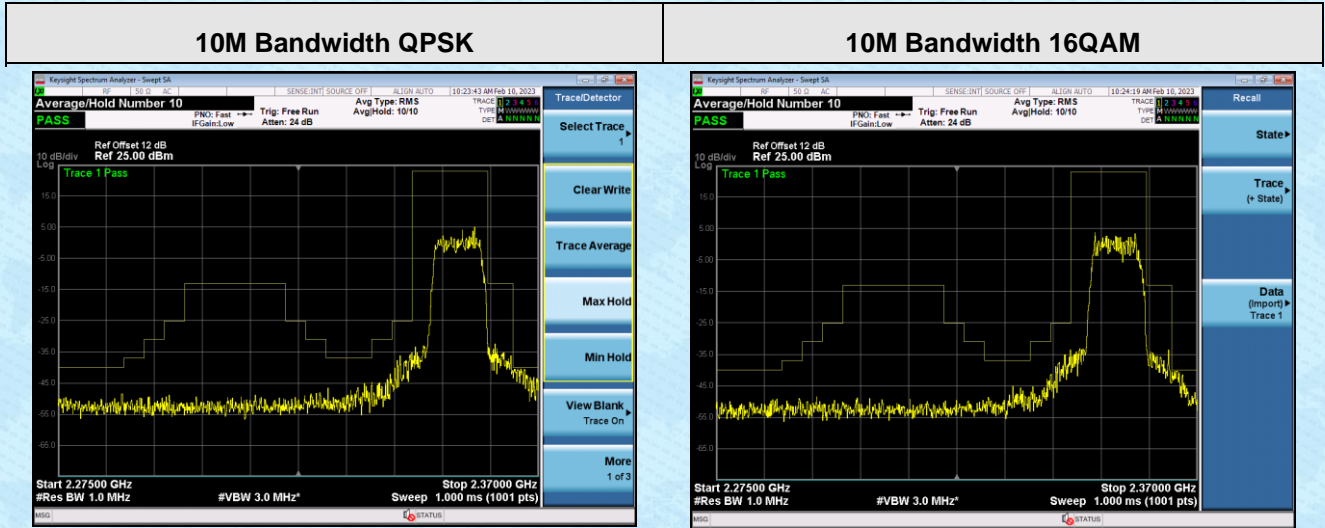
| 10M Bandwidth QPSK | 10M Bandwidth 16QAM |
|---|---|

Keysight Spectrum Analyzer - Swept SA
RF 50 Ω AC SENSE:INT SOURCE OFF ALIGN AUTO 10:23:43 AM Feb 10, 2023
Average/Hold Number 10
PASS
PNO: Fast IFGain:Low
Trig: Free Run
Atten: 24 dB
Avg Type: RMS
Avg|Hold: 10/10
TRACE 1 2 3 4 5 6
TYPE M WWWWW
DET A N N N N N
Ref Offset 12 dB
10 dB/div Ref 25.00 dBm
Log
Trace 1 Pass
15.0
5.00
-5.00
-15.0
-25.0
-35.0
-45.0
-55.0
-65.0
Start 2.27500 GHz
#Res BW 1.0 MHz
#VBW 3.0 MHz*
Stop 2.37000 GHz
Sweep 1.000 ms (1001 pts)
MSG
STATUS
Trace/Detector
Select Trace 1
Clear Write
Trace Average
Max Hold
Min Hold
View Blank Trace On
More 1 of 3

Keysight Spectrum Analyzer - Swept SA
RF 50 Ω AC SENSE:INT SOURCE OFF ALIGN AUTO 10:24:19 AM Feb 10, 2023
Average/Hold Number 10
PASS
PNO: Fast IFGain:Low
Trig: Free Run
Atten: 24 dB
Avg Type: RMS
Avg|Hold: 10/10
TRACE 1 2 3 4 5 6
TYPE M WWWWW
DET A N N N N N
Ref Offset 12 dB
10 dB/div Ref 25.00 dBm
Log
Trace 1 Pass
15.0
5.00
-5.00
-15.0
-25.0
-35.0
-45.0
-55.0
-65.0
Start 2.27500 GHz
#Res BW 1.0 MHz
#VBW 3.0 MHz*
Stop 2.37000 GHz
Sweep 1.000 ms (1001 pts)
MSG
STATUS
Recall
State
Trace (+ State)
Data (Import) Trace 1